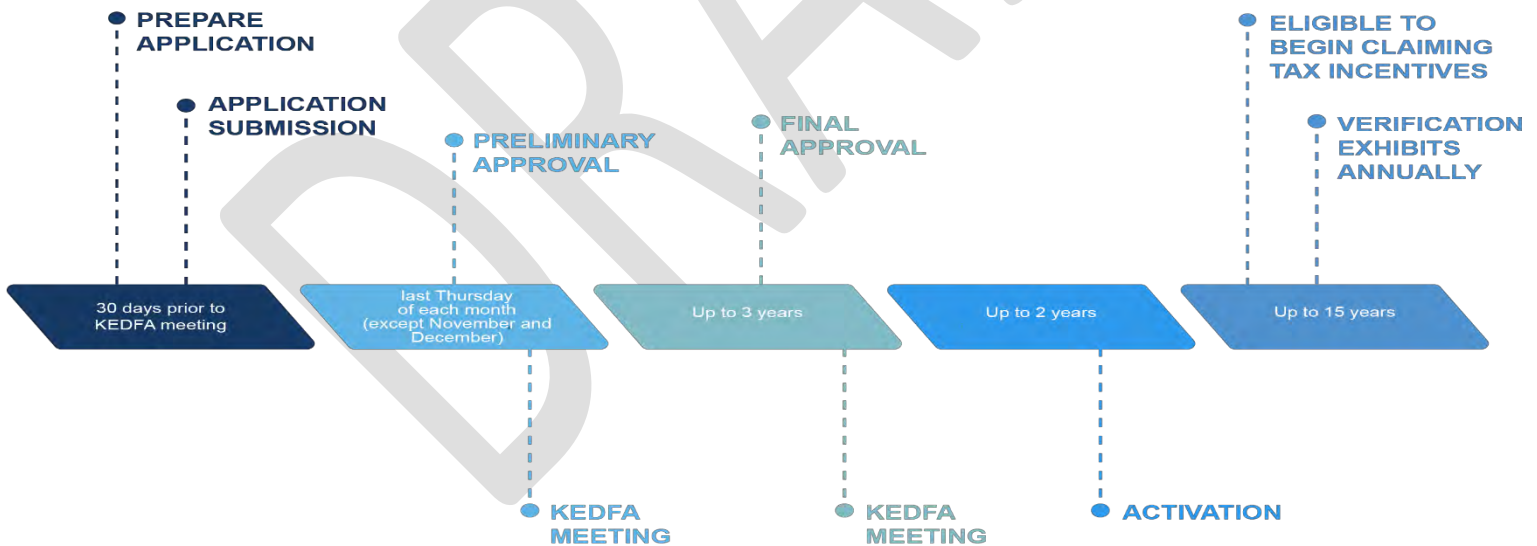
PREPARE APPLICATION

APPLICATION SUBMISSION

PRELIMINARY APPROVAL

FINAL APPROVAL

ELIGIBLE TO BEGIN CLAIMING TAX INCENTIVES

VERIFICATION EXHIBITS ANNUALLY

DRAFT

30 days prior to KEDFA meeting

last Thursday of each month (except November and December)

Up to 3 years

Up to 2 years

Up to 15 years

KEDFA MEETING

KEDFA MEETING

ACTIVATION